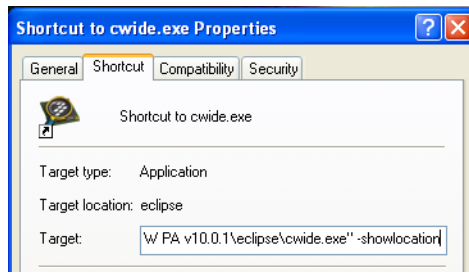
Shortcut to cwide.exe Properties

General | Shortcut | Compatibility | Security

Shortcut to cwide.exe

Target type: Application

Target location: eclipse

Target: W PA v10.0.1\eclipse\cwide.exe" -showlocation